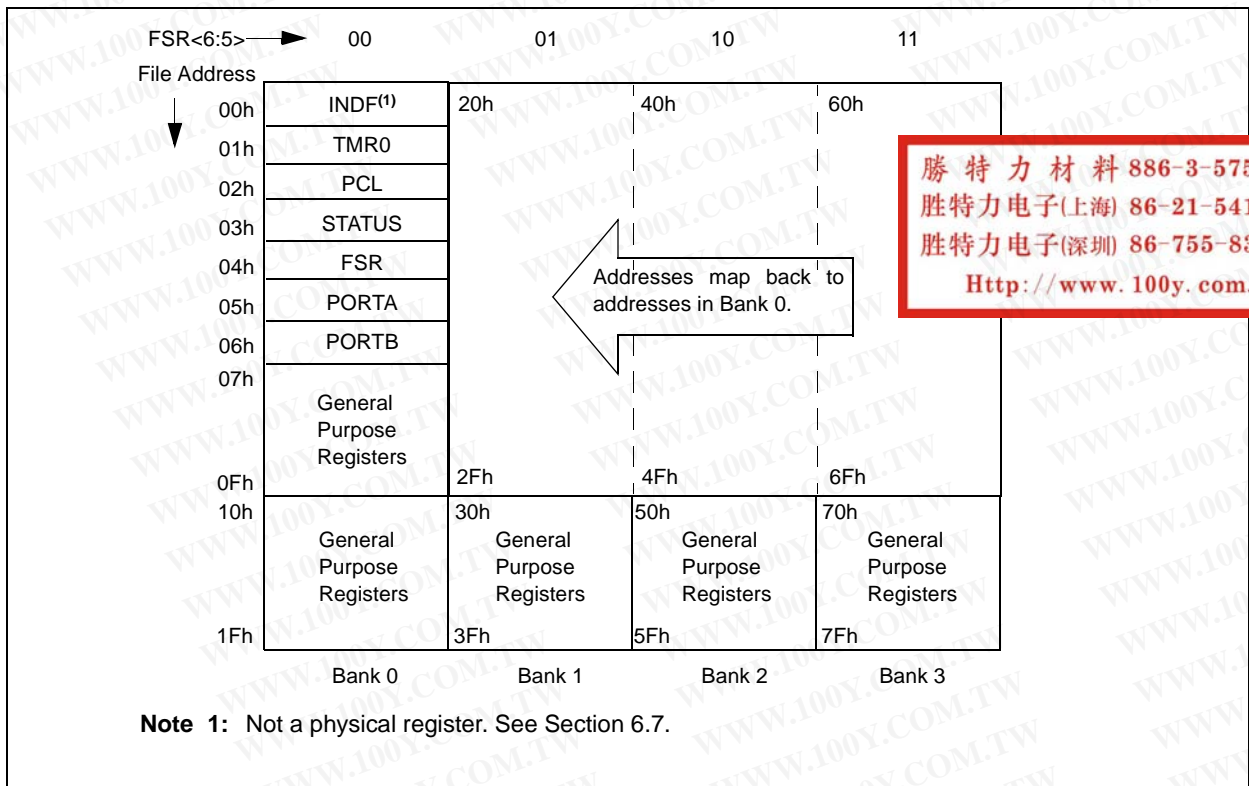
FSR<6:5> 00 01 10 11

File Address

00h INDF$^{(1)}$ 20h 40h 60h
01h TMR0
02h PCL
03h STATUS
04h FSR
05h PORTA
06h PORTB
07h General Purpose Registers
0Fh 2Fh 4Fh 6Fh

Addresses map back to addresses in Bank 0.

10h 30h 50h 70h
General Purpose Registers | General Purpose Registers | General Purpose Registers | General Purpose Registers
1Fh 3Fh 5Fh 7Fh

Bank 0 Bank 1 Bank 2 Bank 3

Note 1: Not a physical register. See Section 6.7.

勝特力材料 886-3-575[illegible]
胜特力电子(上海) 86-21-541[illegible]
胜特力电子(深圳) 86-755-8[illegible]
Http://www.100y.com.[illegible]

WWW.100Y.COM.TW